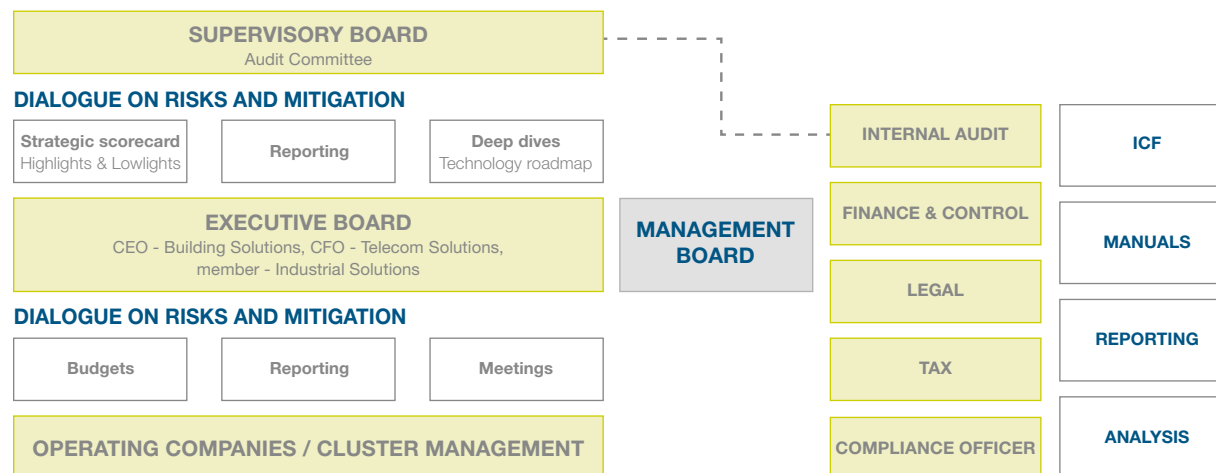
SUPERVISORY BOARD
Audit Committee

DIALOGUE ON RISKS AND MITIGATION

Strategic scorecard
Highlights & Lowlights

Reporting

Deep dives
Technology roadmap

EXECUTIVE BOARD
CEO - Building Solutions, CFO - Telecom Solutions, member - Industrial Solutions

DIALOGUE ON RISKS AND MITIGATION

Budgets

Reporting

Meetings

OPERATING COMPANIES / CLUSTER MANAGEMENT

MANAGEMENT BOARD

INTERNAL AUDIT

FINANCE & CONTROL

LEGAL

TAX

COMPLIANCE OFFICER

ICF

MANUALS

REPORTING

ANALYSIS